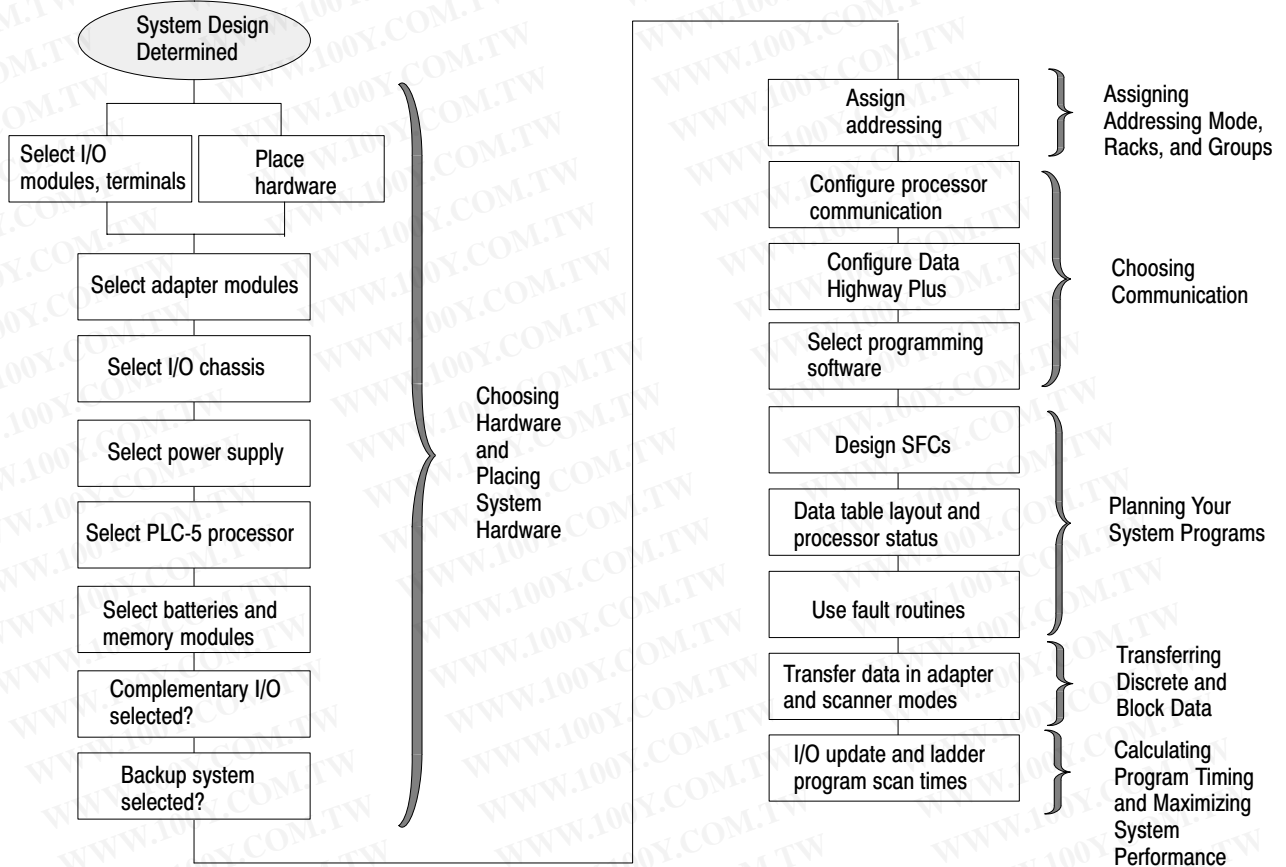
System Design Determined

Select I/O modules, terminals

Place hardware

Select adapter modules

Select I/O chassis

Select power supply

Select PLC-5 processor

Select batteries and memory modules

Complementary I/O selected?

Backup system selected?

Choosing Hardware and Placing System Hardware

Assign addressing

Assigning Addressing Mode, Racks, and Groups

Configure processor communication

Configure Data Highway Plus

Select programming software

Choosing Communication

Design SFCs

Data table layout and processor status

Use fault routines

Planning Your System Programs

Transfer data in adapter and scanner modes

Transferring Discrete and Block Data

I/O update and ladder program scan times

Calculating Program Timing and Maximizing System Performance